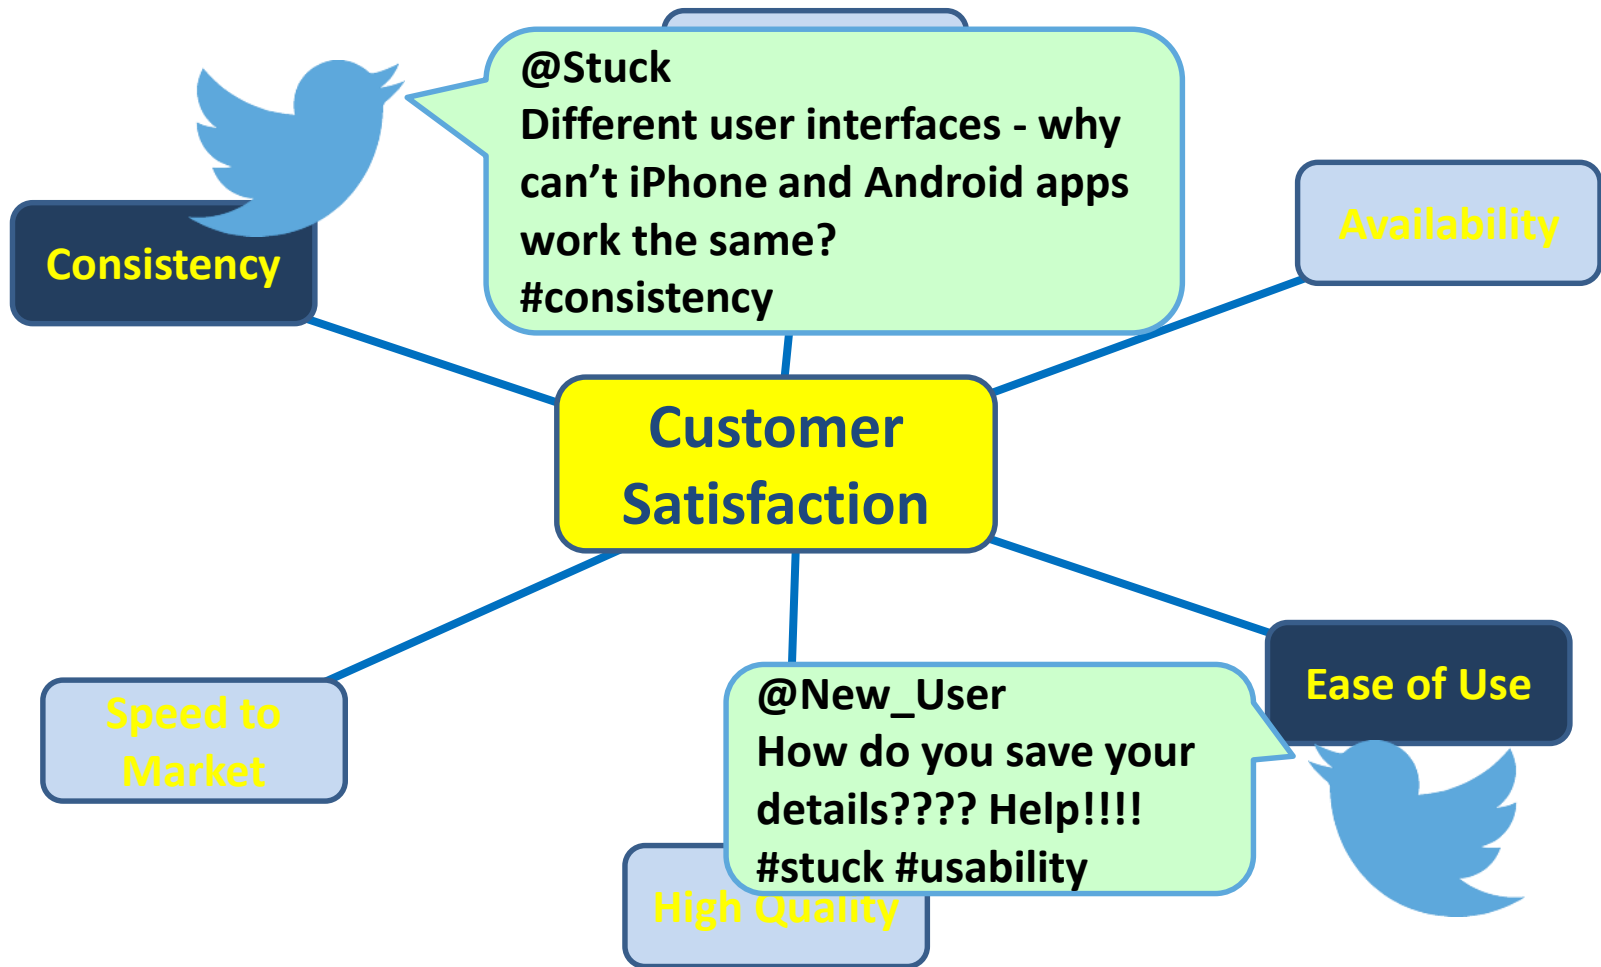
@Stuck
Different user interfaces - why can’t iPhone and Android apps work the same?
#consistency

Consistency

Availability

Customer Satisfaction

Speed to Market

Ease of Use

@New_User
How do you save your details???? Help!!!!
#stuck #usability

High Quality